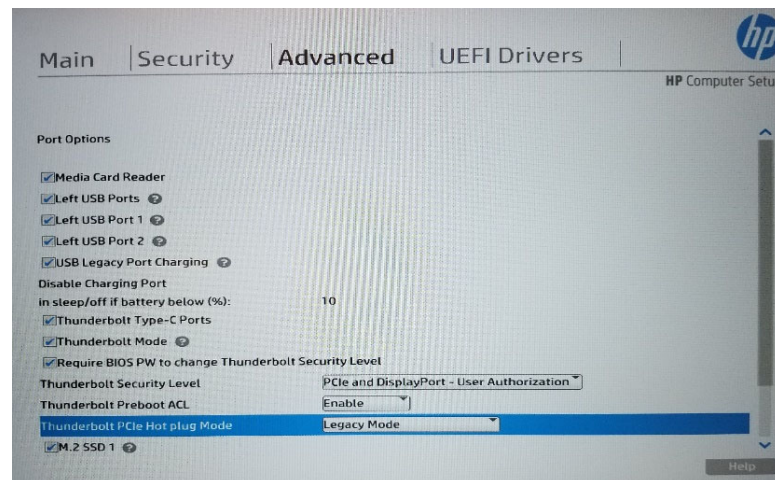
Main | Security | Advanced | UEFI Drivers

hp

HP Computer Setu

Port Options

Media Card Reader

Left USB Ports

Left USB Port 1

Left USB Port 2

USB Legacy Port Charging

Disable Charging Port in sleep/off if battery below (%): 10

Thunderbolt Type-C Ports

Thunderbolt Mode

Require BIOS PW to change Thunderbolt Security Level

| | |
|---|---|
| Thunderbolt Security Level | PCIe and DisplayPort - User Authorization |
| Thunderbolt Preboot ACL | Enable |
| Thunderbolt PCIe Hot plug Mode | Legacy Mode |

M.2 SSD 1

Help